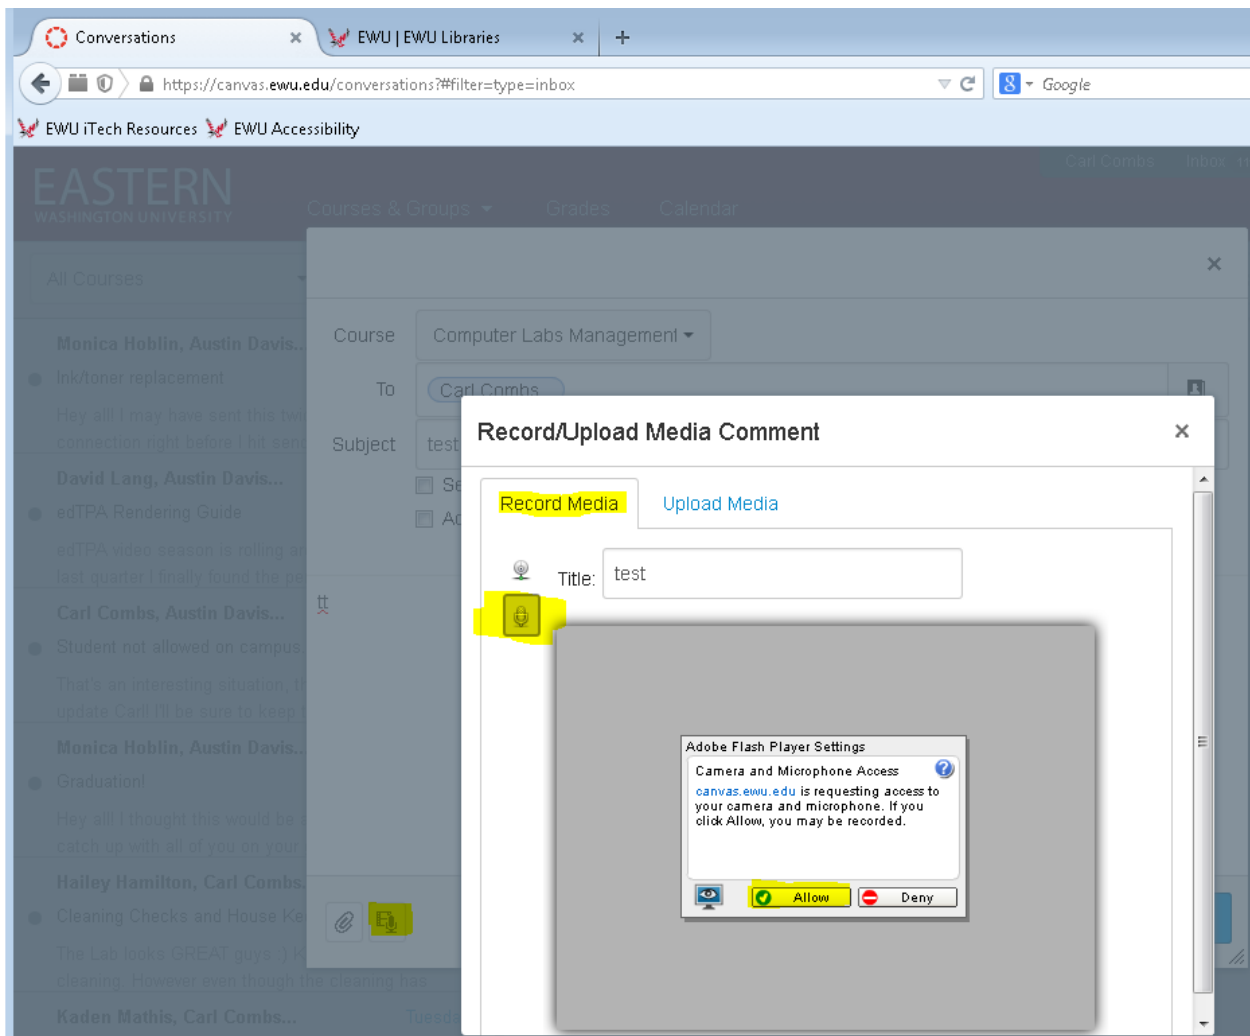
Conversations
EWU | EWU Libraries
https://canvas.ewu.edu/conversations?#filter=type=inbox
Google
EWU iTech Resources EWU Accessibility

EASTERN
WASHINGTON UNIVERSITY
Courses & Groups Grades Calendar
Carl Combs Inbox

All Courses

Monica Hoblin, Austin Davis...
Ink/toner replacement
Hey all! I may have sent this tw
connection right before I hit sen
David Lang, Austin Davis...
edTPA Rendering Guide
edTPA video season is rolling a
last quarter I finally found the p
Carl Combs, Austin Davis...
Student not allowed on campus
That's an interesting situation, t
update Carl I'll be sure to keep
Monica Hoblin, Austin Davis...
Graduation!
Hey all! I thought this would be
catch up with all of you on your
Hailey Hamilton, Carl Combs...
Cleaning Checks and House Ke
The Lab looks GREAT guys :) K
cleaning. However even though the cleaning has
Kaden Mathis, Carl Combs...
Tuesd

×
Course Computer Labs Management
To Carl Combs
Subject test
Se
Ac
tt

Record/Upload Media Comment
×
Record Media
Upload Media
Title: test

Adobe Flash Player Settings
Camera and Microphone Access
canvas.ewu.edu is requesting access to your camera and microphone. If you click Allow, you may be recorded.
Allow
Deny